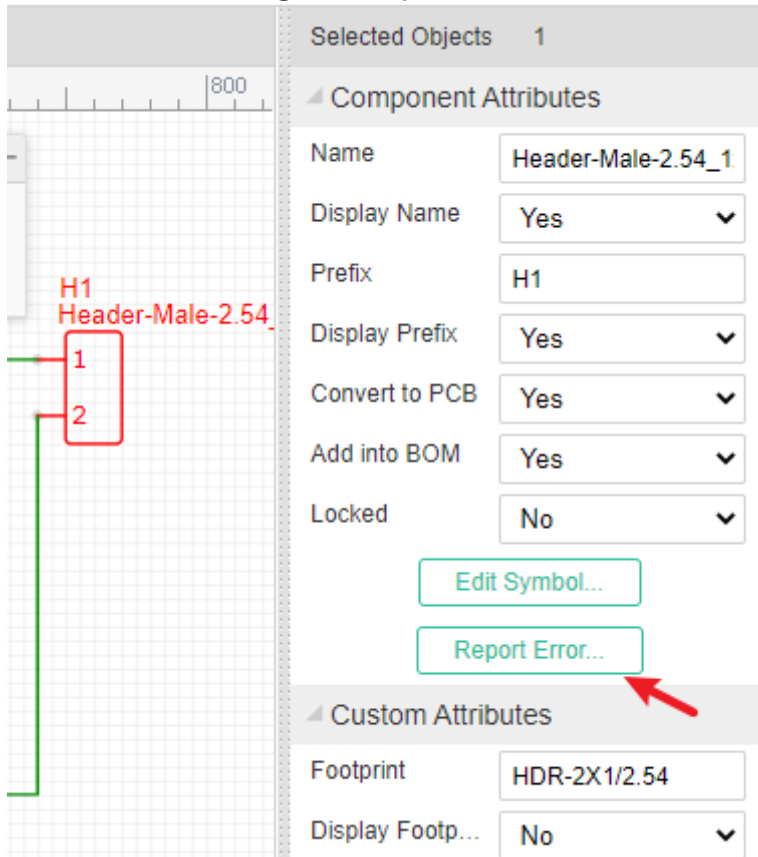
800

H1
Header-Male-2.54_

1
2

Selected Objects 1

Component Attributes

| | |
|---|---|
| Name | Header-Male-2.54_1 |
| Display Name | Yes |
| Prefix | H1 |
| Display Prefix | Yes |
| Convert to PCB | Yes |
| Add into BOM | Yes |
| Locked | No |

Edit Symbol...

Report Error...

Custom Attributes

| | |
|---|---|
| Footprint | HDR-2X1/2.54 |
| Display Footp... | No |